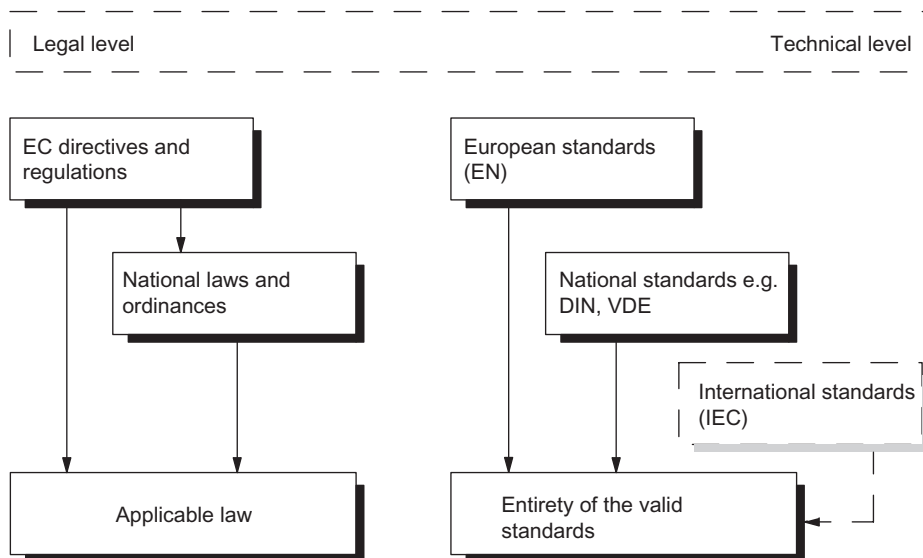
Legal level

Technical level

EC directives and regulations

National laws and ordinances

Applicable law

European standards (EN)

National standards e.g. DIN, VDE

International standards (IEC)

Entirety of the valid standards